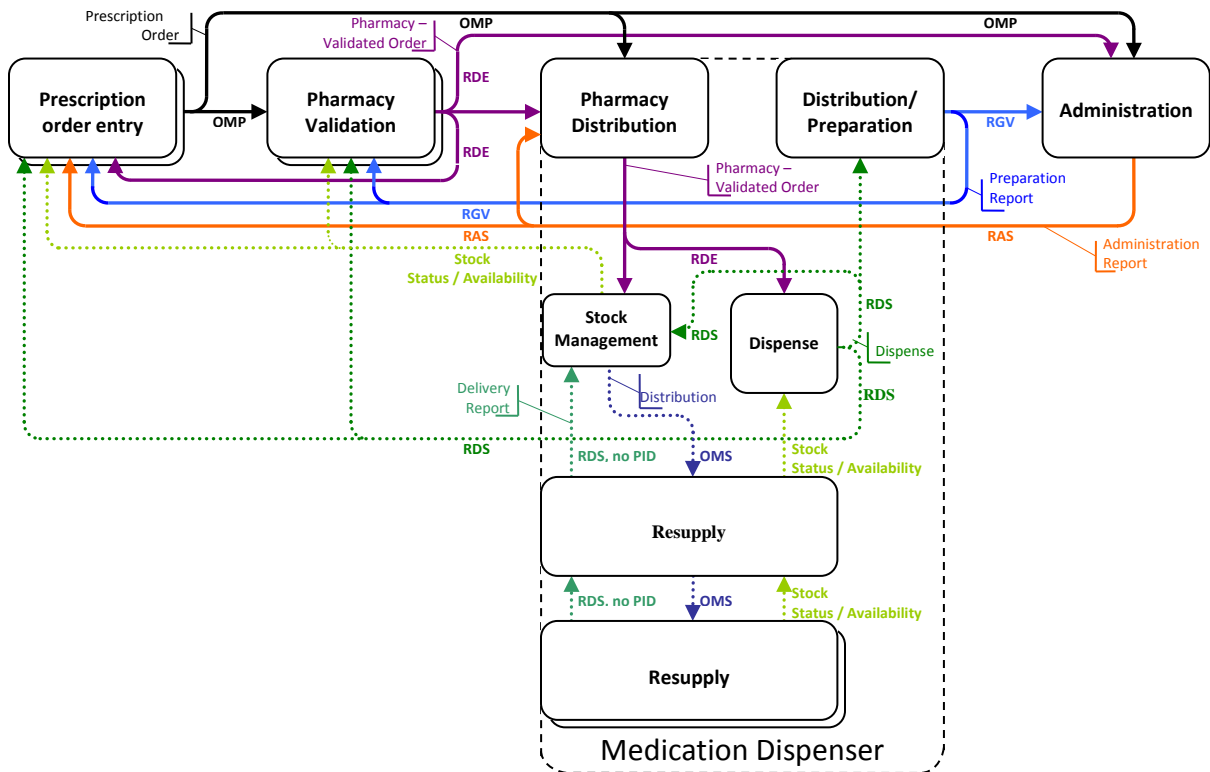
Prescription Order

Pharmacy – Validated Order

OMP

OMP

Prescription order entry

OMP

Pharmacy Validation

RDE

RDE

Pharmacy Distribution

Distribution/ Preparation

RGV

Administration

Pharmacy – Validated Order

Preparation Report

RGV

RAS

RAS

Administration Report

Stock Status / Availability

RDE

Stock Management

RDS

RDS

Dispense

Dispense

RDS

Delivery Report

Distribution

RDS

RDS, no PID

OMS

Stock Status / Availability

Resupply

RDS. no PID

OMS

Stock Status / Availability

Resupply

Medication Dispenser